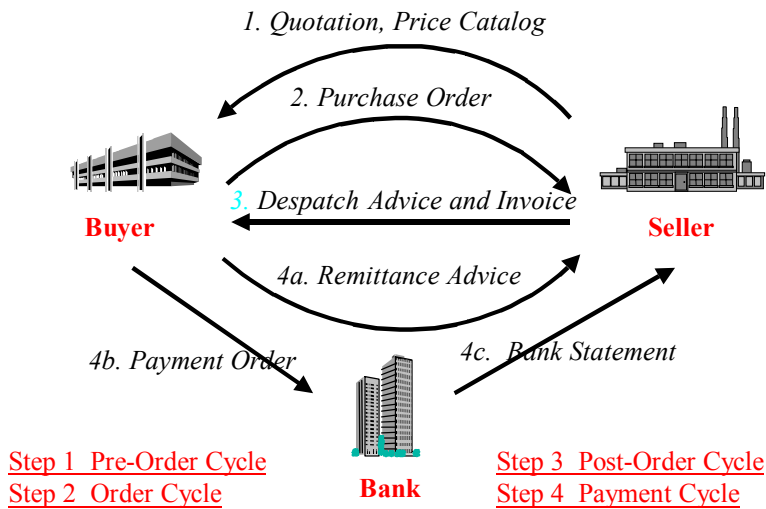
1. Quotation, Price Catalog

2. Purchase Order

Buyer

3. Despatch Advice and Invoice

Seller

4a. Remittance Advice

4b. Payment Order

4c. Bank Statement

Bank

Step 1 Pre-Order Cycle
Step 2 Order Cycle

Step 3 Post-Order Cycle
Step 4 Payment Cycle